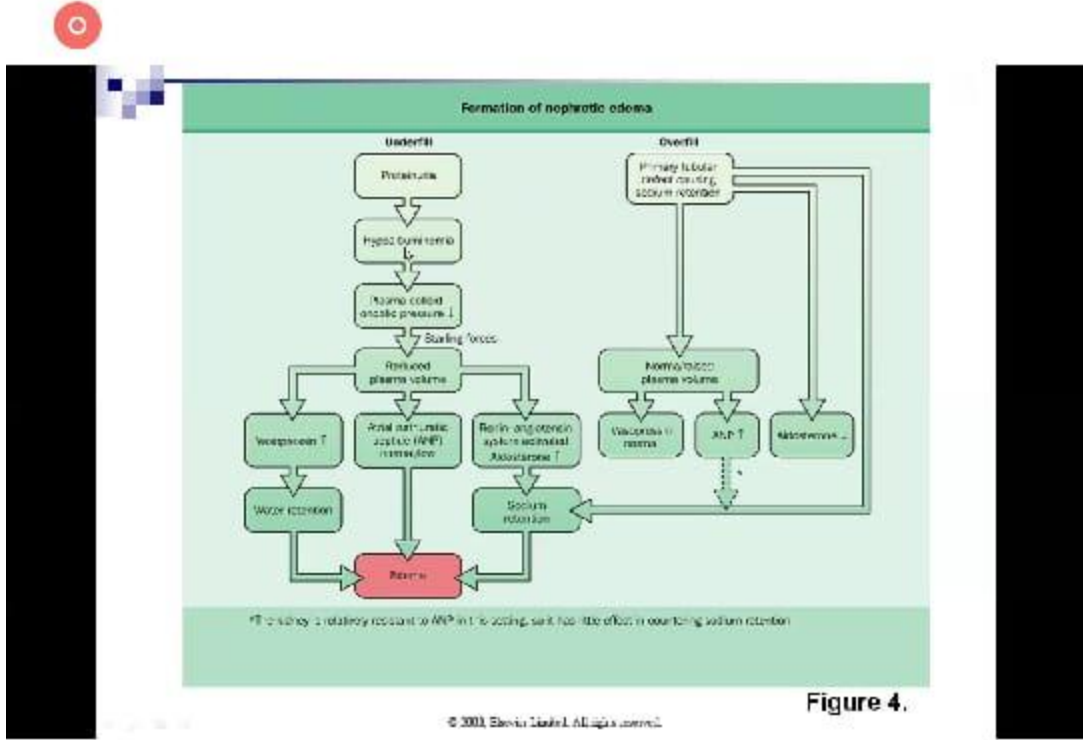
Formation of nephrotic edema

Underfill

Proteinuria

Hypoalbuminemia

Plasma colloid oncotic pressure ↓

Starling forces

Reduced plasma volume

Vasopressin ↑

Atrial natriuretic peptide (ANP) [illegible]

Renin-angiotensin system activated Aldosterone ↑

Water retention

Sodium retention

Edema

Overfill

Primary tubular defect causing sodium retention

Normal/raised plasma volume

Vasopressin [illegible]

ANP ↑

Aldosterone ↓

*The kidney is relatively resistant to ANP in this setting, so it has little effect in countering sodium retention

Figure 4.

© 2003, Elsevier Limited. All rights reserved.